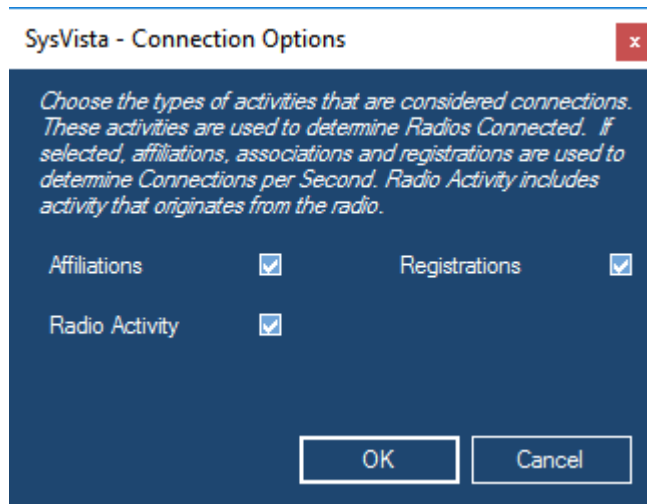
SysVista - Connection Options

x

Choose the types of activities that are considered connections. These activities are used to determine Radios Connected. If selected, affiliations, associations and registrations are used to determine Connections per Second. Radio Activity includes activity that originates from the radio.

Affiliations

Registrations

Radio Activity

OK

Cancel